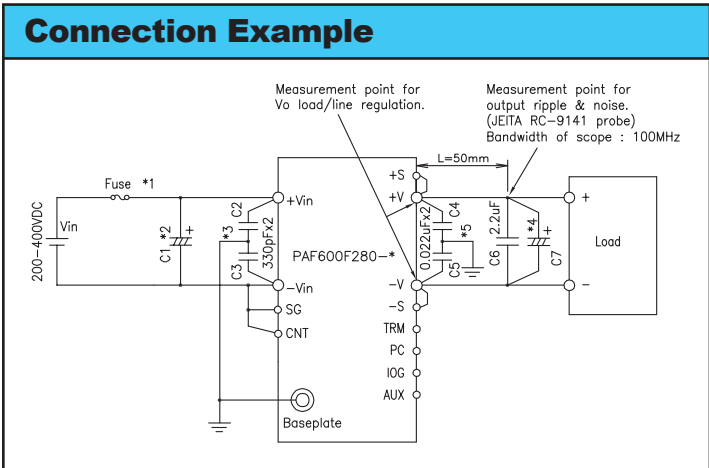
Connection Example

Measurement point for Vo load/line regulation.

Measurement point for output ripple & noise. (JEITA RC-9141 probe) Bandwidth of scope : 100MHz

L=50mm

Fuse *1

200-400VDC

Vin

C1 *2

+

*3

C2

C3

330pFx2

+Vin

-Vin

SG

CNT

PAF600F280-*

+S

+V

-V

-S

TRM

PC

IOG

AUX

0.022uFx2

C4

C5

*5

2.2uF

C6

*4

+

C7

+

-

Load

Baseplate